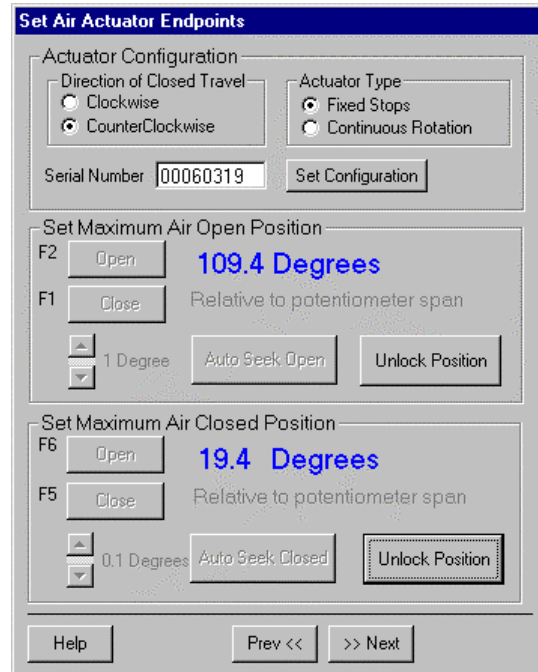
Set Air Actuator Endpoints

Actuator Configuration

Direction of Closed Travel
Clockwise
CounterClockwise

Actuator Type
Fixed Stops
Continuous Rotation

Serial Number 00060319

Set Configuration

Set Maximum Air Open Position

F2 Open

109.4 Degrees

F1 Close

Relative to potentiometer span

1 Degree

Auto Seek Open

Unlock Position

Set Maximum Air Closed Position

F6 Open

19.4 Degrees

F5 Close

Relative to potentiometer span

0.1 Degrees

Auto Seek Closed

Unlock Position

Help

Prev <<

>> Next